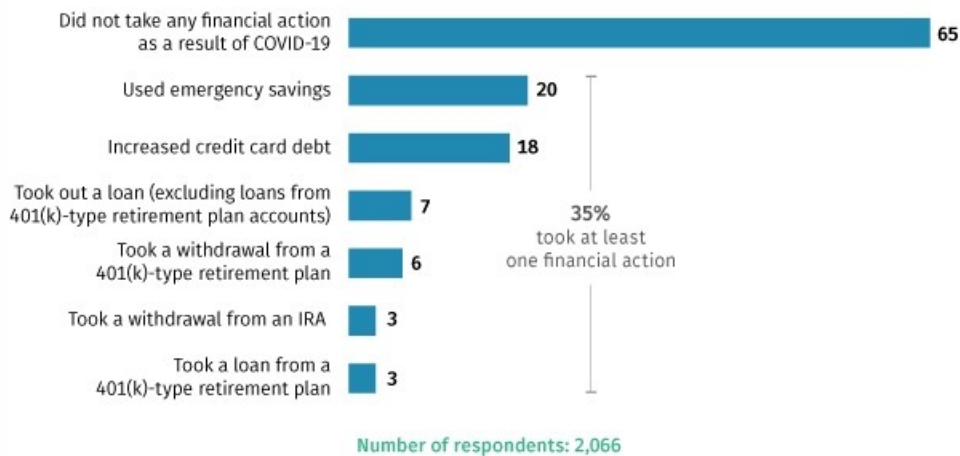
Did not take any financial action as a result of COVID-19
65

Used emergency savings
20

Increased credit card debt
18

Took out a loan (excluding loans from 401(k)-type retirement plan accounts)
7

Took a withdrawal from a 401(k)-type retirement plan
6

Took a withdrawal from an IRA
3

Took a loan from a 401(k)-type retirement plan
3

35%
took at least one financial action

Number of respondents: 2,066